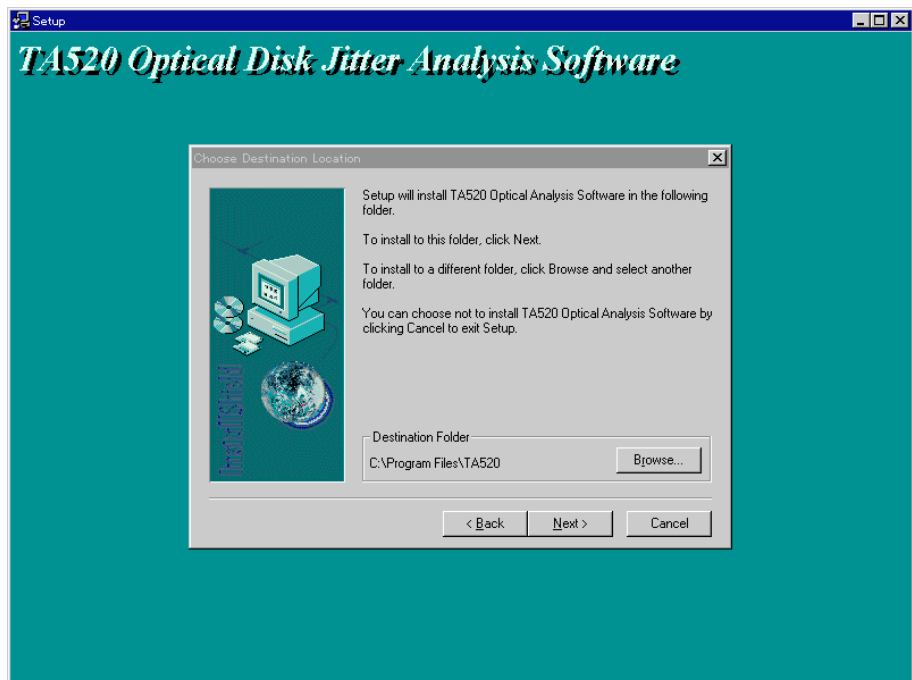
Setup

TA520 Optical Disk Jitter Analysis Software

Choose Destination Location

InstallShield

Setup will install TA520 Optical Analysis Software in the following folder.

To install to this folder, click Next.

To install to a different folder, click Browse and select another folder.

You can choose not to install TA520 Optical Analysis Software by clicking Cancel to exit Setup.

Destination Folder

C:\Program Files\TA520

Browse...

< Back

Next >

Cancel